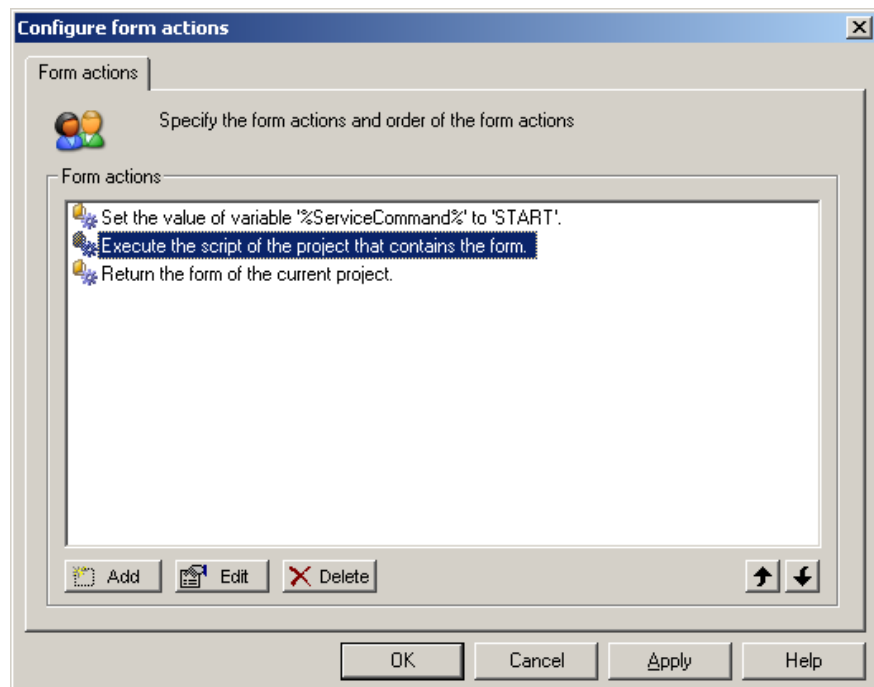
Configure form actions

Form actions

Specify the form actions and order of the form actions

Form actions

Set the value of variable '%ServiceCommand%' to 'START'.
Execute the script of the project that contains the form.
Return the form of the current project.

Add
Edit
Delete

OK
Cancel
Apply
Help